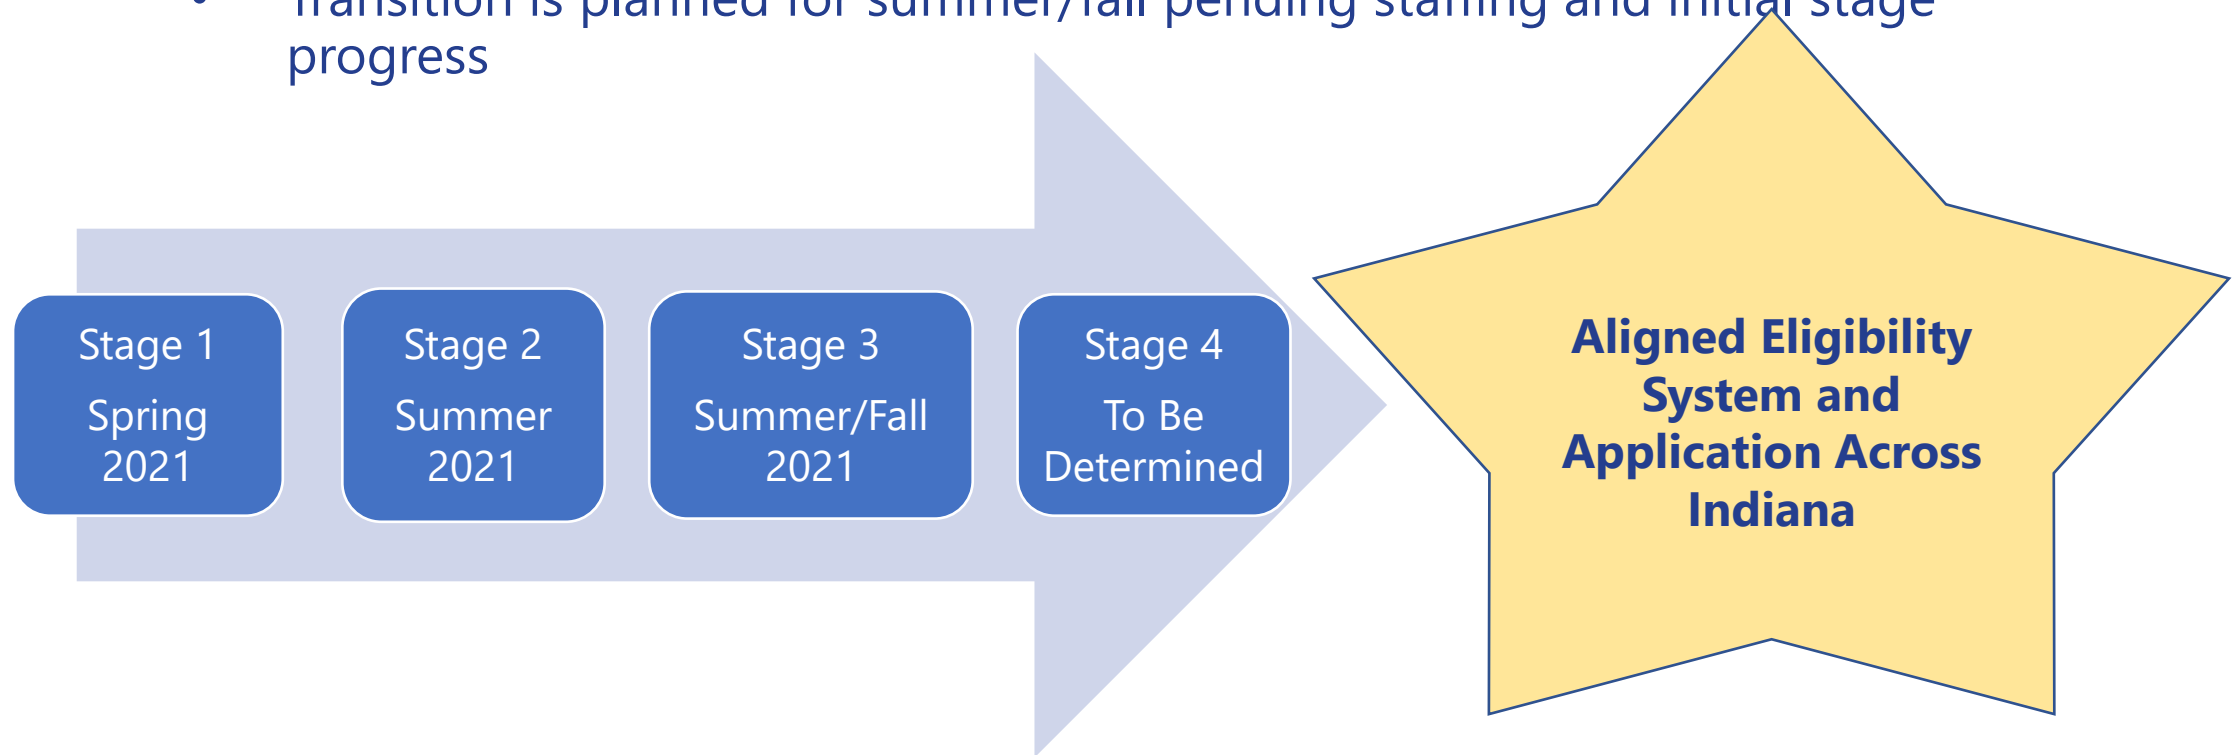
• Transition is planned for summer/fall pending staffing and initial stage progress

Stage 1
Spring 2021

Stage 2
Summer 2021

Stage 3
Summer/Fall 2021

Stage 4
To Be Determined

Aligned Eligibility System and Application Across Indiana